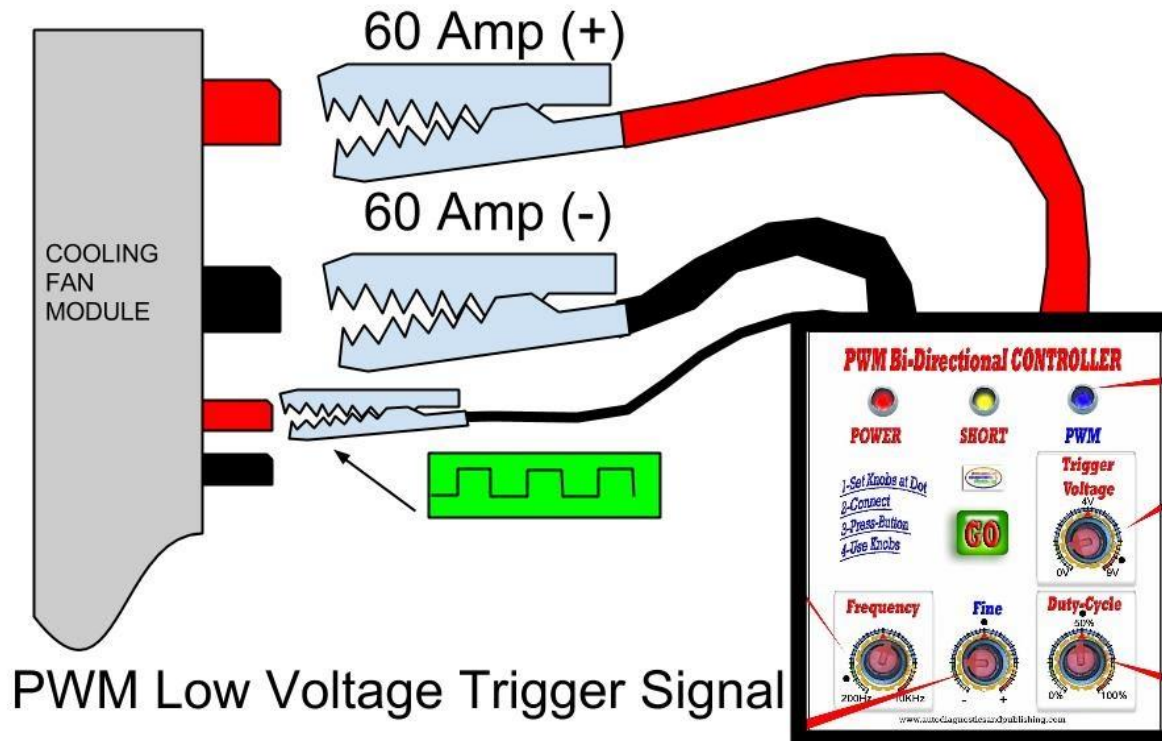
60 Amp (+)

60 Amp (-)

COOLING FAN MODULE

PWM Bi-Directional CONTROLLER

POWER SHORT PWM

1-Set Knobs at Dot
2-Connect
3-Press-Button
4-Use Knobs

GO

Trigger Voltage
4V
0V 8V

Frequency
200Hz 10KHz

Fine
- +

Duty-Cycle
50%
0% 100%

www.autodiagnosticsandpublishing.com

PWM Low Voltage Trigger Signal